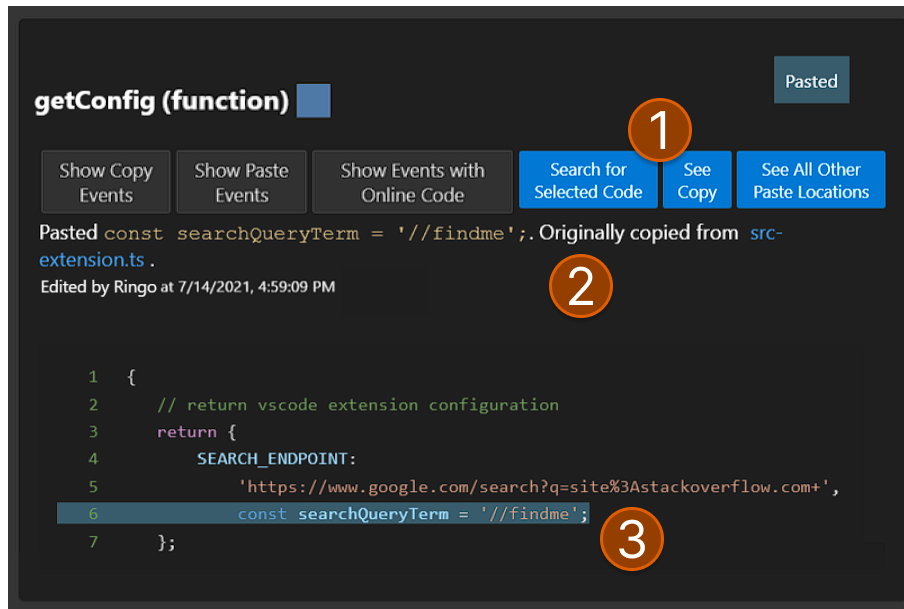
Pasted

getConfig (function)

1

Show Copy Events | Show Paste Events | Show Events with Online Code | Search for Selected Code | See Copy | See All Other Paste Locations

Pasted const searchQueryTerm = '//findme';. Originally copied from src-extension.ts .

2

Edited by Ringo at 7/14/2021, 4:59:09 PM

1 {
2 // return vscode extension configuration
3 return {
4 SEARCH_ENDPOINT:
5 'https://www.google.com/search?q=site%3Astackoverflow.com+',
6 const searchQueryTerm = '//findme';
7 };

3